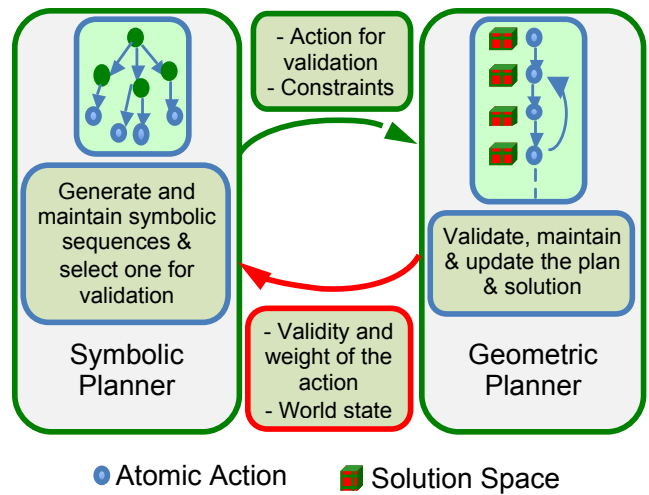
- Action for validation
- Constraints

Generate and maintain symbolic sequences & select one for validation

Symbolic Planner

Validate, maintain & update the plan & solution

Geometric Planner

- Validity and weight of the action
- World state

Atomic Action

Solution Space